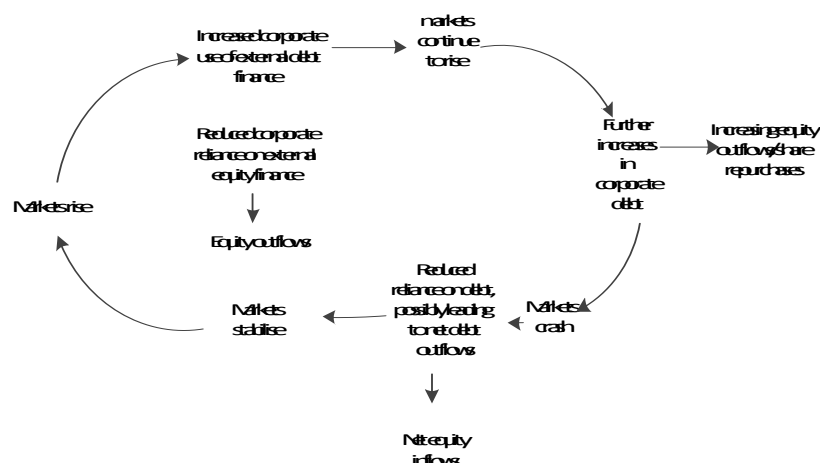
Increased corporate use of external debt finance

markets continue to rise

Further increases in corporate debt

Increasing equity outflows/share repurchases

Reduced corporate reliance on external equity finance

Equity outflows

Markets rise

Markets crash

Reduced reliance on debt, possibly leading to net debt outflows

Markets stabilise

Net equity inflows